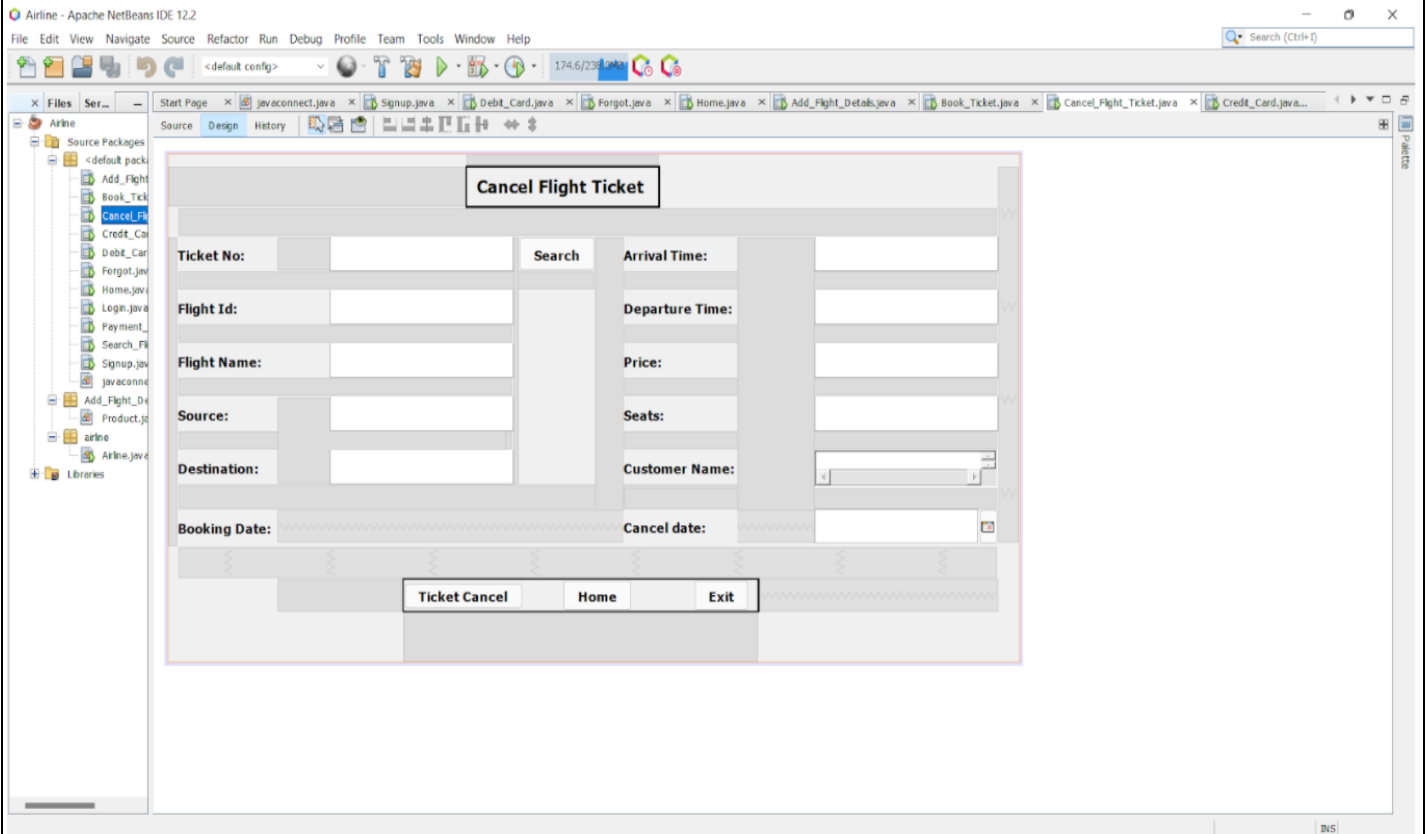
Airline - Apache NetBeans IDE 12.2

File Edit View Navigate Source Refactor Run Debug Profile Team Tools Window Help

Search (Ctrl+I)

<default config>

174.6/238.0MB

Files Ser...

Start Page javaconnect.java Signup.java Debit_Card.java Forgot.java Home.java Add_Flight_Details.java Book_Ticket.java Cancel_Flight_Ticket.java Credit_Card.java...

Source Design History

Airline
Source Packages
<default packa
Add_Flight
Book_Tick
Cancel_Fli
Credit_Ca
Debit_Car
Forgot.jav
Home.java
Login.java
Payment_
Search_Fl
Signup.jav
javaconne
Add_Flight_De
Product.ja
airline
Airline.java
Libraries

Palette

Cancel Flight Ticket

Ticket No:
Search
Arrival Time:
Flight Id:
Departure Time:
Flight Name:
Price:
Source:
Seats:
Destination:
Customer Name:
Booking Date:
Cancel date:

Ticket Cancel
Home
Exit

INS